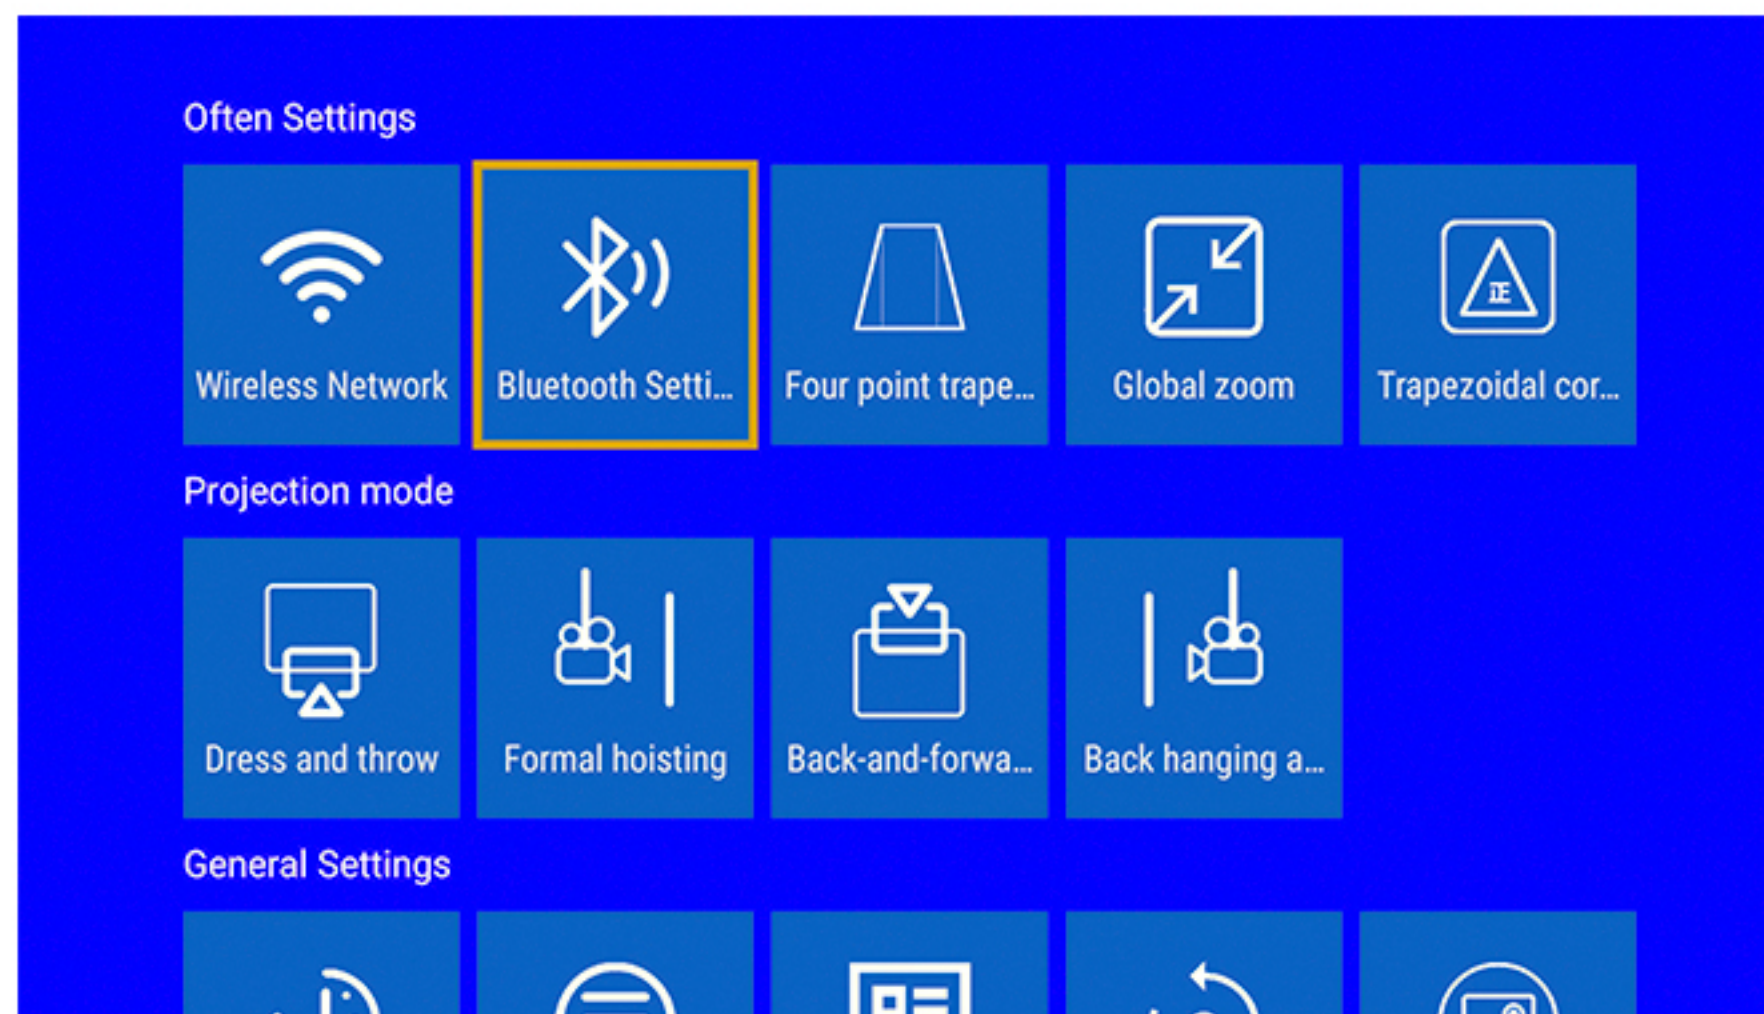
Often Settings

Wireless Network

Bluetooth Setti...

Four point trape...

Global zoom

Trapezoidal cor...

Projection mode

Dress and throw

Formal hoisting

Back-and-forwa...

Back hanging a...

General Settings